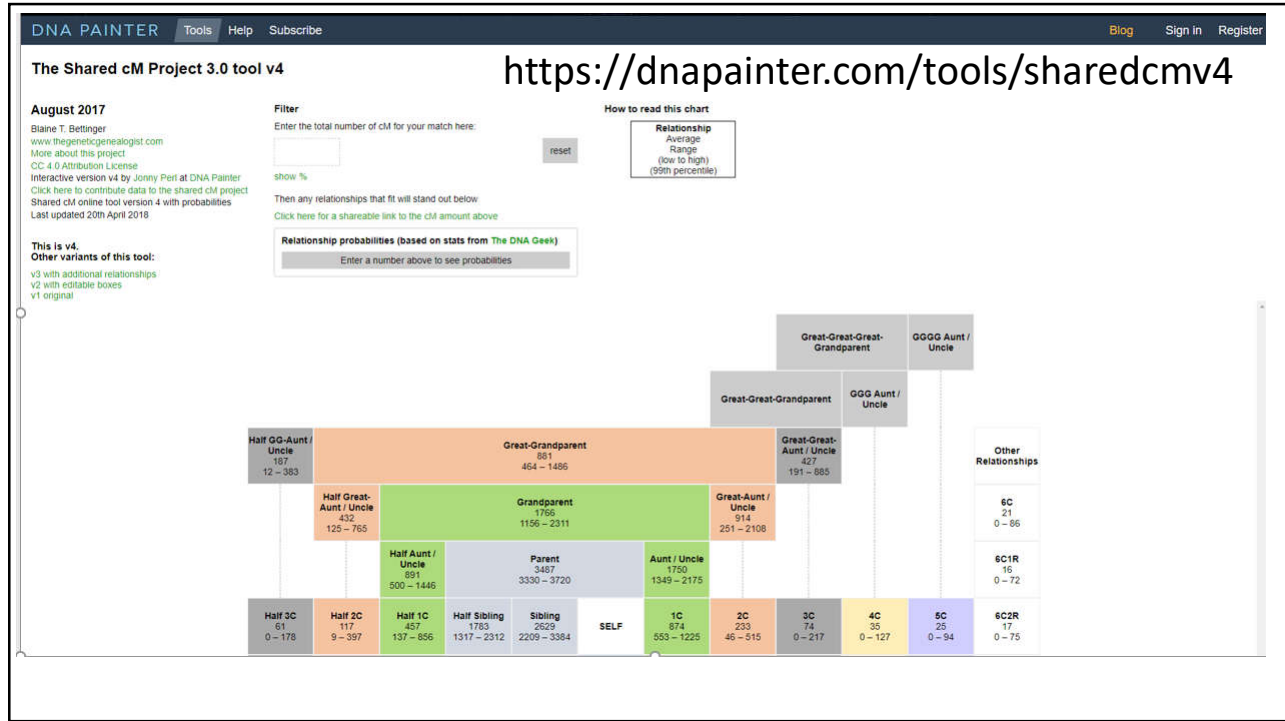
DNA PAINTER Tools Help Subscribe Blog Sign in Register

The Shared cM Project 3.0 tool v4

https://dnapainter.com/tools/sharedcmv4

August 2017
Blaine T. Bettinger
www.thegeneticgenealogist.com
More about this project
CC 4.0 Attribution License
Interactive version v4 by Jonny Perl at DNA Painter
Click here to contribute data to the shared cM project
Shared cM online tool version 4 with probabilities
Last updated 20th April 2018

This is v4.
Other variants of this tool:
v3 with additional relationships
v2 with editable boxes
v1 original

Filter
Enter the total number of cM for your match here:
reset
show %
Then any relationships that fit will stand out below.
Click here for a shareable link to the cM amount above

Relationship probabilities (based on stats from The DNA Geek)
Enter a number above to see probabilities

How to read this chart
Relationship
Average
Range
(low to high)
(99th percentile)

Great-Great-Great-Grandparent
GGGG Aunt / Uncle
Great-Great-Grandparent
GGG Aunt / Uncle

Half GG-Aunt / Uncle 187 12 – 383
Great-Grandparent 881 464 – 1486
Great-Great-Aunt / Uncle 427 191 – 885
Other Relationships

Half Great-Aunt / Uncle 432 125 – 765
Grandparent 1766 1156 – 2311
Great-Aunt / Uncle 914 251 – 2108
6C 21 0 – 86

Half Aunt / Uncle 891 500 – 1446
Parent 3487 3330 – 3720
Aunt / Uncle 1750 1349 – 2175
6C1R 16 0 – 72

Half 3C 61 0 – 178
Half 2C 117 9 – 397
Half 1C 457 137 – 856
Half Sibling 1783 1317 – 2312
Sibling 2629 2209 – 3384
SELF
1C 874 553 – 1225
2C 233 46 – 515
3C 74 0 – 217
4C 35 0 – 127
5C 25 0 – 94
6C2R 17 0 – 75